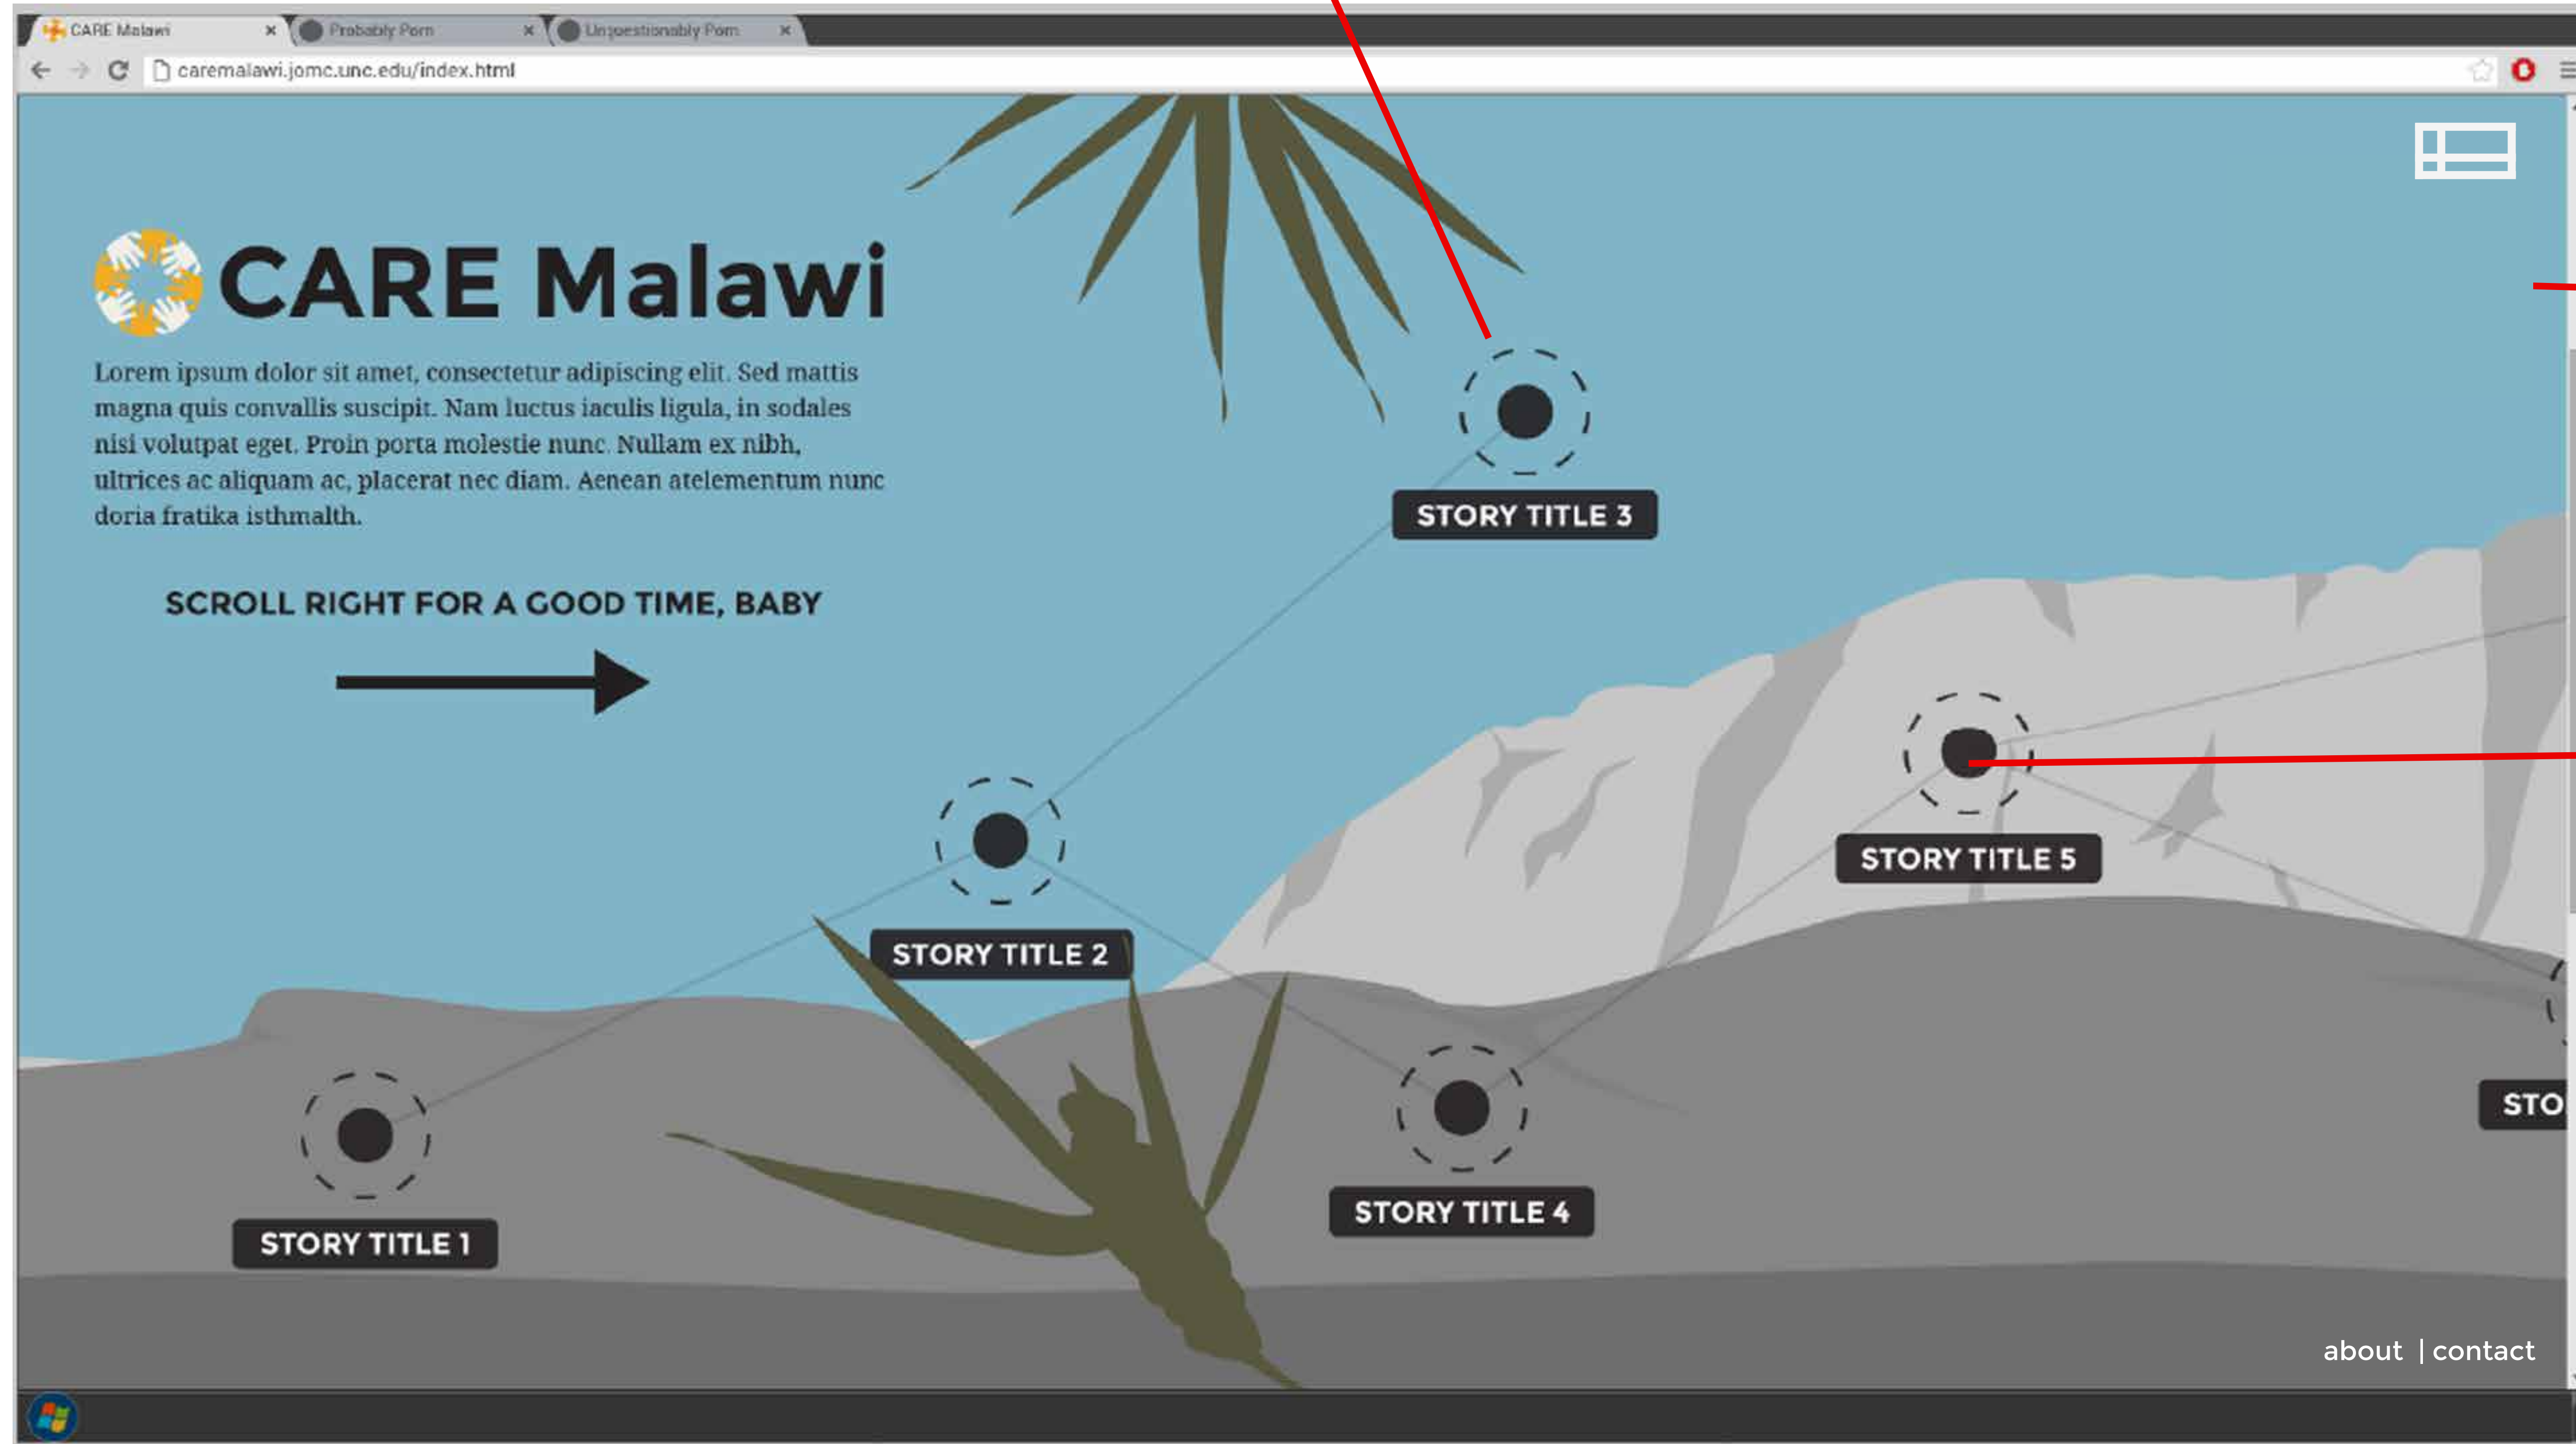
CARE Malawi ×
Probably Porn ×
Unquestionably Porn ×

caremalawi.jomc.unc.edu/index.html

CARE Malawi

Lorem ipsum dolor sit amet, consectetur adipiscing elit. Sed mattis magna quis convallis suscipit. Nam luctus iaculis ligula, in sodales nisi volutpat eget. Proin porta molestie nunc. Nullam ex nibh, ultrices ac aliquam ac, placerat nec diam. Aenean atelementum nunc doria fratika isthmalth.

SCROLL RIGHT FOR A GOOD TIME, BABY

STORY TITLE 3

STORY TITLE 2

STORY TITLE 5

STORY TITLE 1

STORY TITLE 4

STO

about | contact